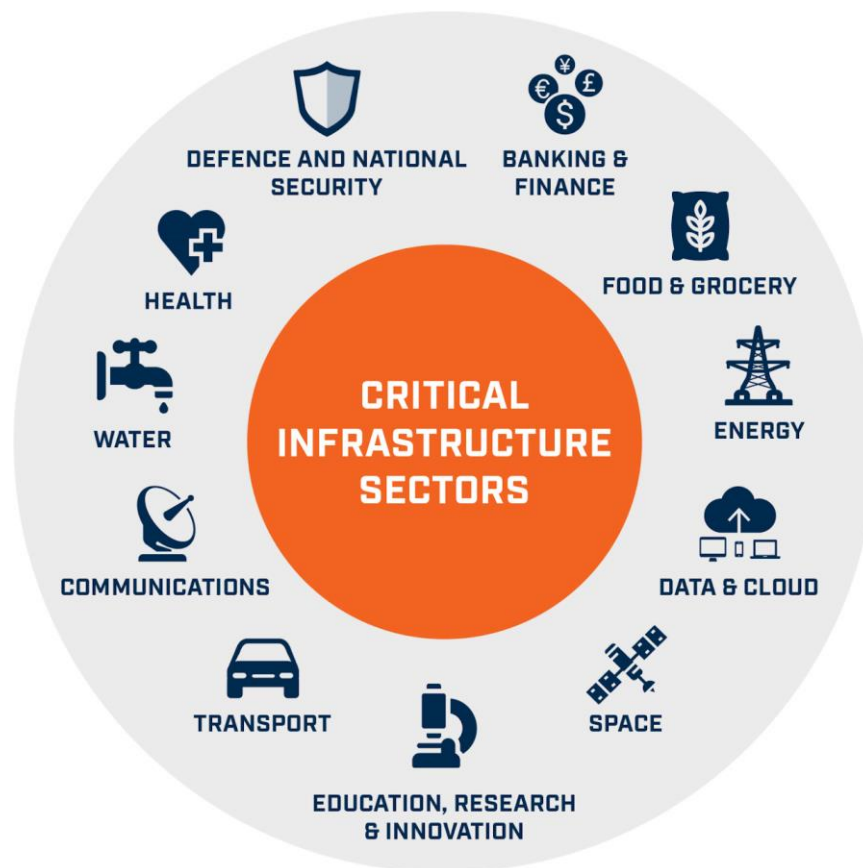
DEFENCE AND NATIONAL SECURITY

BANKING & FINANCE

HEALTH

FOOD & GROCERY

WATER

CRITICAL INFRASTRUCTURE SECTORS

ENERGY

COMMUNICATIONS

DATA & CLOUD

TRANSPORT

SPACE

EDUCATION, RESEARCH & INNOVATION